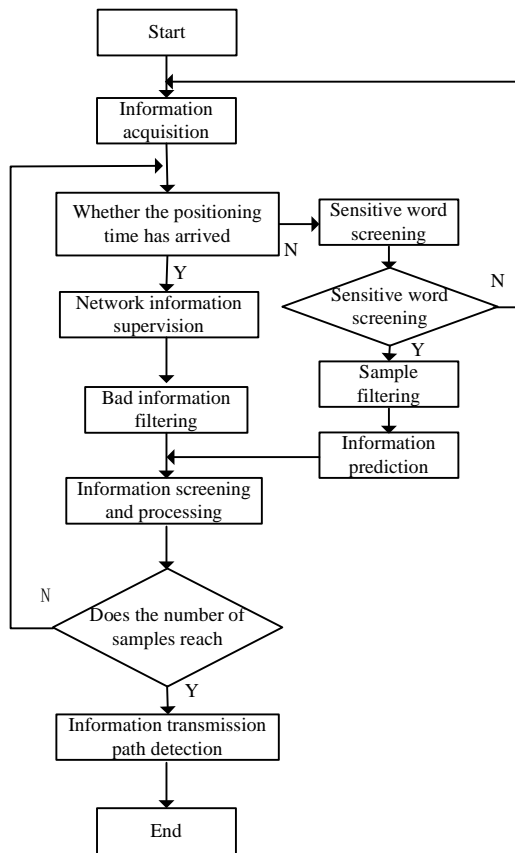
Start

Information acquisition

Whether the positioning time has arrived

N

Sensitive word screening

N

Sensitive word screening

Y

Sample filtering

Y

Network information supervision

Bad information filtering

Information prediction

Information screening and processing

N

Does the number of samples reach

Y

Information transmission path detection

End